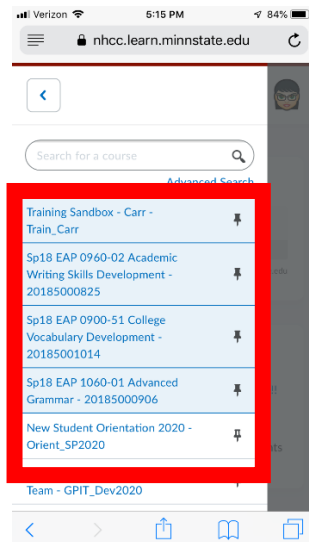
Verizon 5:15 PM 84%

nhcc.learn.minnstate.edu

Search for a course

Advanced Search

Training Sandbox - Carr - Train_Carr

Sp18 EAP 0960-02 Academic Writing Skills Development - 20185000825

Sp18 EAP 0900-51 College Vocabulary Development - 20185001014

Sp18 EAP 1060-01 Advanced Grammar - 20185000906

New Student Orientation 2020 - Orient_SP2020

Team - GPIT_Dev2020